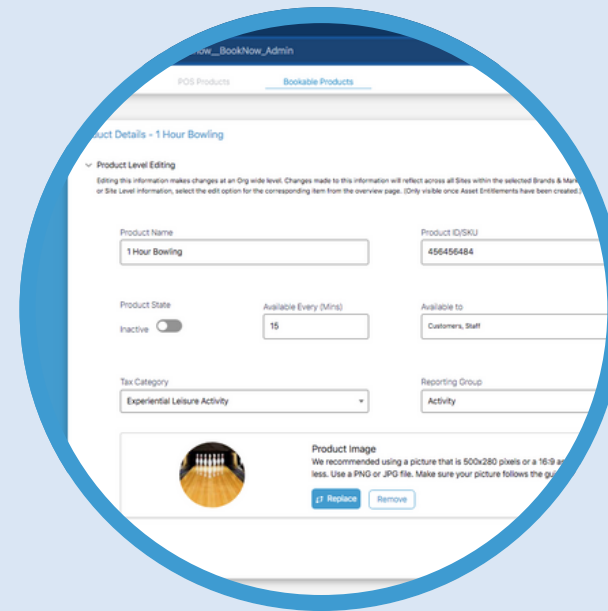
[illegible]ow__BookNow_Admin

POS Products

Bookable Products

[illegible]uct Details - 1 Hour Bowling

Product Level Editing

Editing this information makes changes at an Org wide level. Changes made to this information will reflect across all Sites within the selected Brands & Mar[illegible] or Site Level information, select the edit option for the corresponding item from the overview page. (Only visible once Asset Entitlements have been created.)

Product Name

1 Hour Bowling

Product ID/SKU

456456484

Product State

Inactive

Available Every (Mins)

15

Available to

Customers, Staff

Tax Category

Experiential Leisure Activity

Reporting Group

Activity

Product Image

We recommended using a picture that is 500x280 pixels or a 16:9 as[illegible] less. Use a PNG or JPG file. Make sure your picture follows the gui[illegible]

Replace

Remove